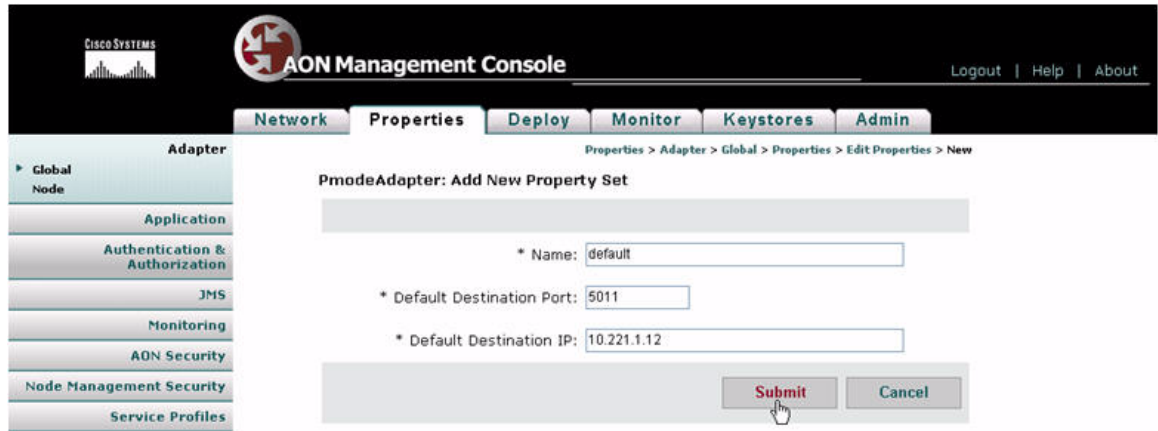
CISCO SYSTEMS

AON Management Console

Logout | Help | About

Network Properties Deploy Monitor Keystores Admin

Adapter
Global
Node

Application

Authentication & Authorization

JMS

Monitoring

AON Security

Node Management Security

Service Profiles

Properties > Adapter > Global > Properties > Edit Properties > New

PmodeAdapter: Add New Property Set

* Name: default

* Default Destination Port: 5011

* Default Destination IP: 10.221.1.12

Submit Cancel